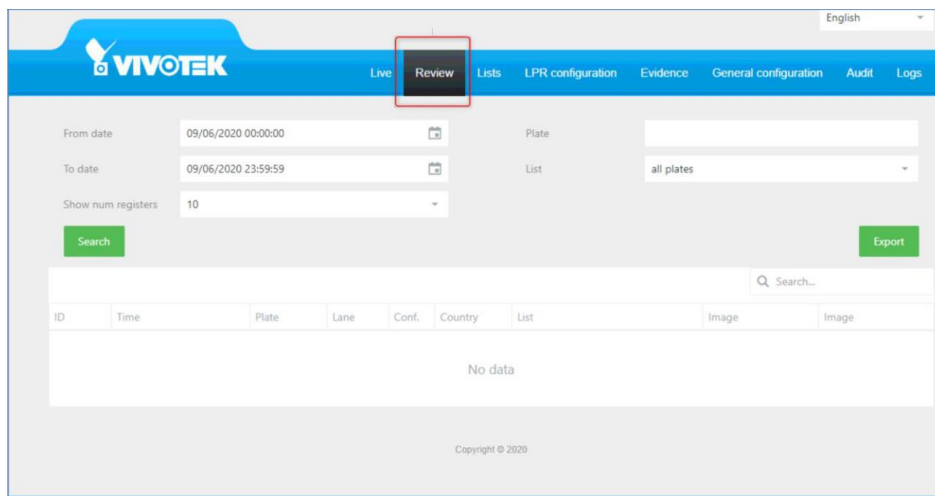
English

VIVOTEK

Live Review Lists LPR configuration Evidence General configuration Audit Logs

From date 09/06/2020 00:00:00

Plate

To date 09/06/2020 23:59:59

List all plates

Show num registers 10

Search

Export

Search...

| ID | Time | Plate | Lane | Conf. | Country | List | Image | Image |
|---|---|---|---|---|---|---|---|---|

No data

Copyright © 2020